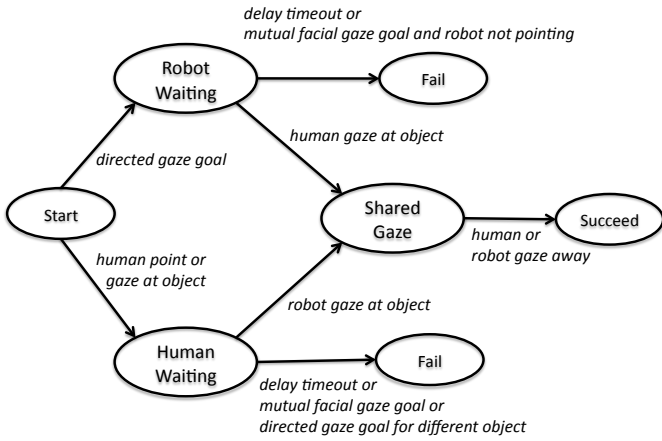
delay timeout or
mutual facial gaze goal and robot not pointing

Robot Waiting

Fail

human gaze at object

directed gaze goal

Start

Shared Gaze

Succeed

human or robot gaze away

human point or gaze at object

robot gaze at object

Human Waiting

Fail

delay timeout or
mutual facial gaze goal or
directed gaze goal for different object